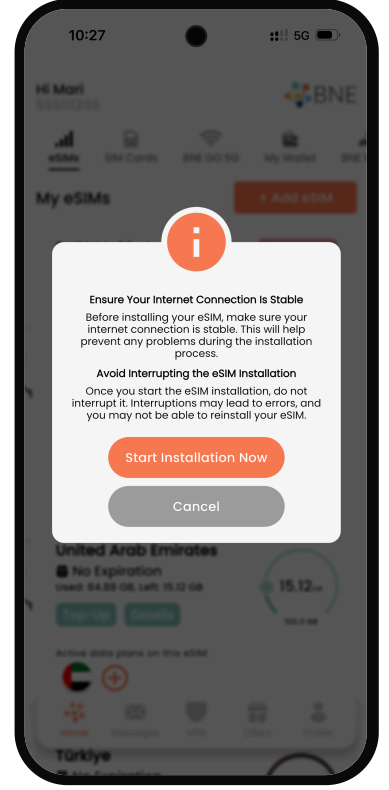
10:27

5G

Hi Mari

BNE

eSIMs

SIM Cards

BNE GO 5G

My Wallet

My eSIMs

+ Add eSIM

i

Ensure Your Internet Connection Is Stable

Before installing your eSIM, make sure your internet connection is stable. This will help prevent any problems during the installation process.

Avoid Interrupting the eSIM Installation

Once you start the eSIM installation, do not interrupt it. Interruptions may lead to errors, and you may not be able to reinstall your eSIM.

Start Installation Now

Cancel

United Arab Emirates

No Expiration

Used: 84.88 GB, Left: 15.12 GB

Top Up

Details

15.12

100.0 GB

Active data plans on this eSIM

+

Home

Messages

VPN

Offers

Profile

Türkiye

No Expiration